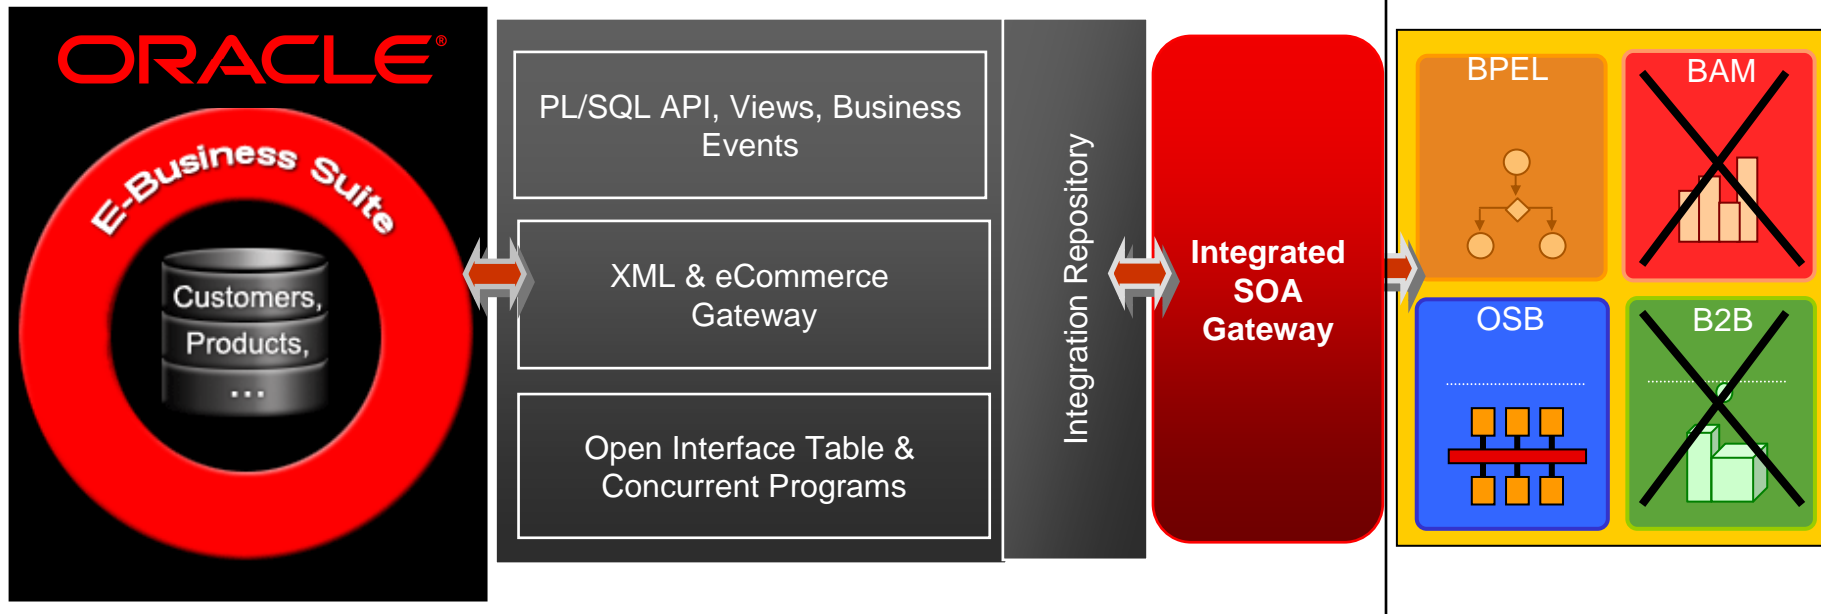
ORACLE®

E-Business Suite

Customers,
Products,
...

PL/SQL API, Views, Business Events

XML & eCommerce Gateway

Open Interface Table & Concurrent Programs

Integration Repository

Integrated SOA Gateway

BPEL

BAM

OSB

B2B